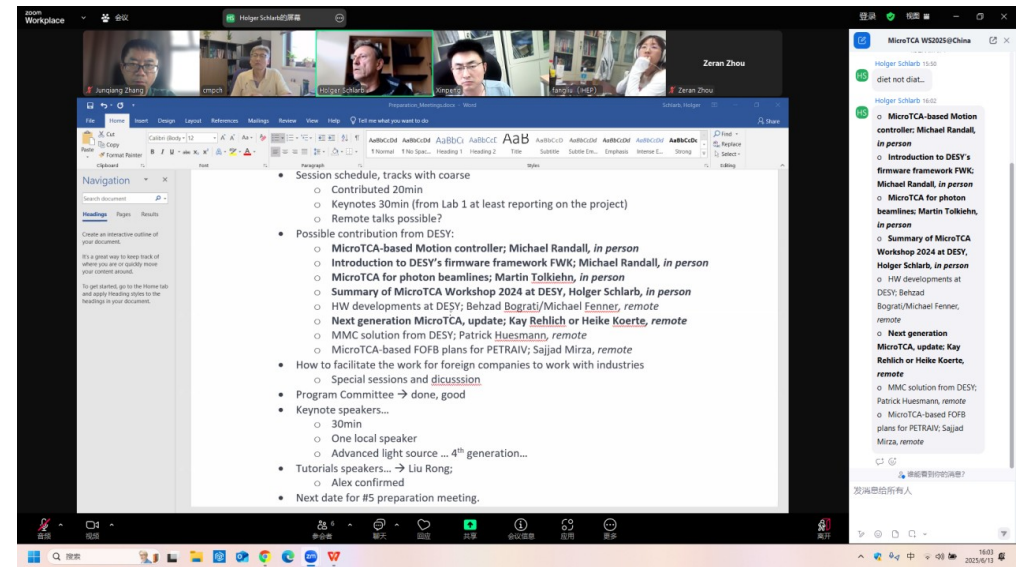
zoom Workplace 会议 Holger Schlarb的屏幕 登录 视图 MicroTCA WS2025@China

Junqiang Zhang cmpch Holger Schlarb Xinpeng fangliu (IHEP) Zeran Zhou Zeran Zhou

Preparation_Meetings.docx - Word Schlarb, Holger

File Home Insert Design Layout References Mailings Review View Help Tell me what you want to do Share

Cut Copy Format Painter Paste Clipboard Font Paragraph Styles Editing Find Replace Select

AaBbCcDd AaBbCcDd AaBbCc AaBbCcE AaB AaBbCcD AaBbCcDd AaBbCcDd AaBbCcDd AaBbCcDc
¶ Normal ¶ No Spac... Heading 1 Heading 2 Title Subtitle Subtle Em... Emphasis Intense E... Strong

Navigation
Search document
Headings Pages Results
Create an interactive outline of your document.
It's a great way to keep track of where you are or quickly move your content around.
To get started, go to the Home tab and apply Heading styles to the headings in your document.

• Session schedule, tracks with coarse
  ○ Contributed 20min
  ○ Keynotes 30min (from Lab 1 at least reporting on the project)
  ○ Remote talks possible?
• Possible contribution from DESY:
  ○ **MicroTCA-based Motion controller; Michael Randall, *in person***
  ○ **Introduction to DESY's firmware framework FWK; Michael Randall, *in person***
  ○ **MicroTCA for photon beamlines; Martin Tolkiehn, *in person***
  ○ **Summary of MicroTCA Workshop 2024 at DESY, Holger Schlarb, *in person***
  ○ HW developments at DESY; Behzad Bograti/Michael Fenner, *remote*
  ○ **Next generation MicroTCA, update; Kay Rehlich or Heike Koerte, *remote***
  ○ MMC solution from DESY; Patrick Huesmann, *remote*
  ○ MicroTCA-based FOFB plans for PETRAIV; Sajjad Mirza, *remote*
• How to facilitate the work for foreign companies to work with industries
  ○ Special sessions and dicusssion
• Program Committee → done, good
• Keynote speakers…
  ○ 30min
  ○ One local speaker
  ○ Advanced light source … 4$^{th}$ generation…
• Tutorials speakers… → Liu Rong;
  ○ Alex confirmed
• Next date for #5 preparation meeting.

Holger Schlarb 15:50
diet not diat...

Holger Schlarb 16:02
○ **MicroTCA-based Motion controller; Michael Randall, *in person***
○ **Introduction to DESY's firmware framework FWK; Michael Randall, *in person***
○ **MicroTCA for photon beamlines; Martin Tolkiehn, *in person***
○ **Summary of MicroTCA Workshop 2024 at DESY, Holger Schlarb, *in person***
○ HW developments at DESY; Behzad Bograti/Michael Fenner, *remote*
○ **Next generation MicroTCA, update; Kay Rehlich or Heike Koerte, *remote***
○ MMC solution from DESY; Patrick Huesmann, *remote*
○ MicroTCA-based FOFB plans for PETRAIV; Sajjad Mirza, *remote*

谁能看到你的消息?
发消息给所有人

音频 视频 参会者 6 聊天 回应 共享 会议信息 应用 更多 离开

搜索 中 16:03 2025/6/13